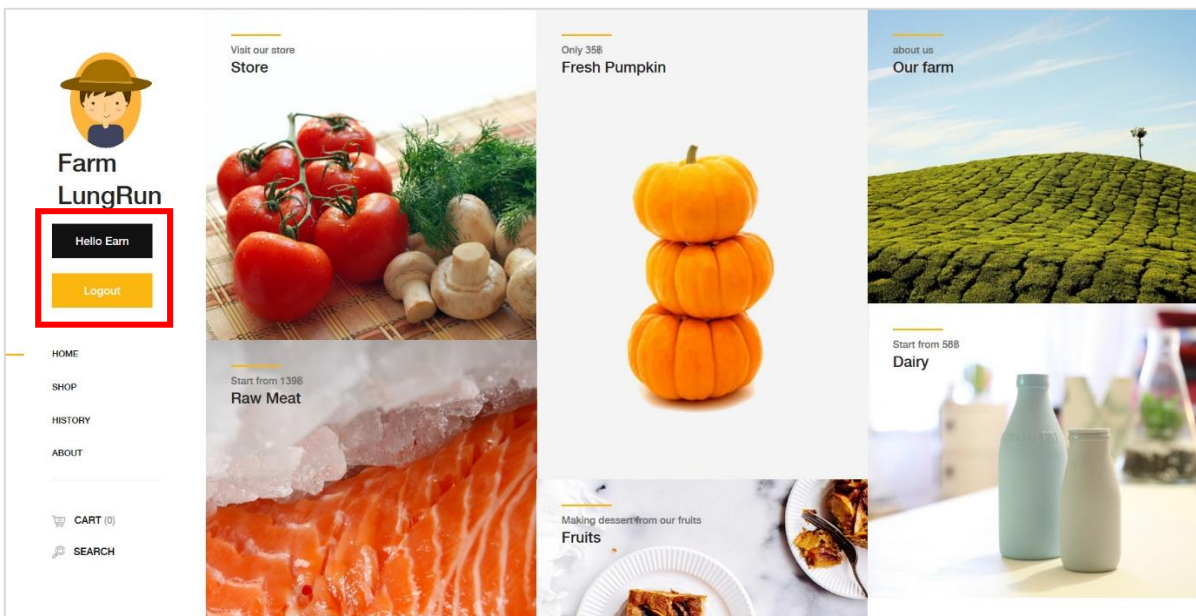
Farm LungRun

Hello Earn

Logout

HOME

SHOP

HISTORY

ABOUT

CART (0)

SEARCH

Visit our store
Store

Only 35฿
Fresh Pumpkin

about us
Our farm

Start from 139฿
Raw Meat

Start from 58฿
Dairy

Making dessert from our fruits
Fruits